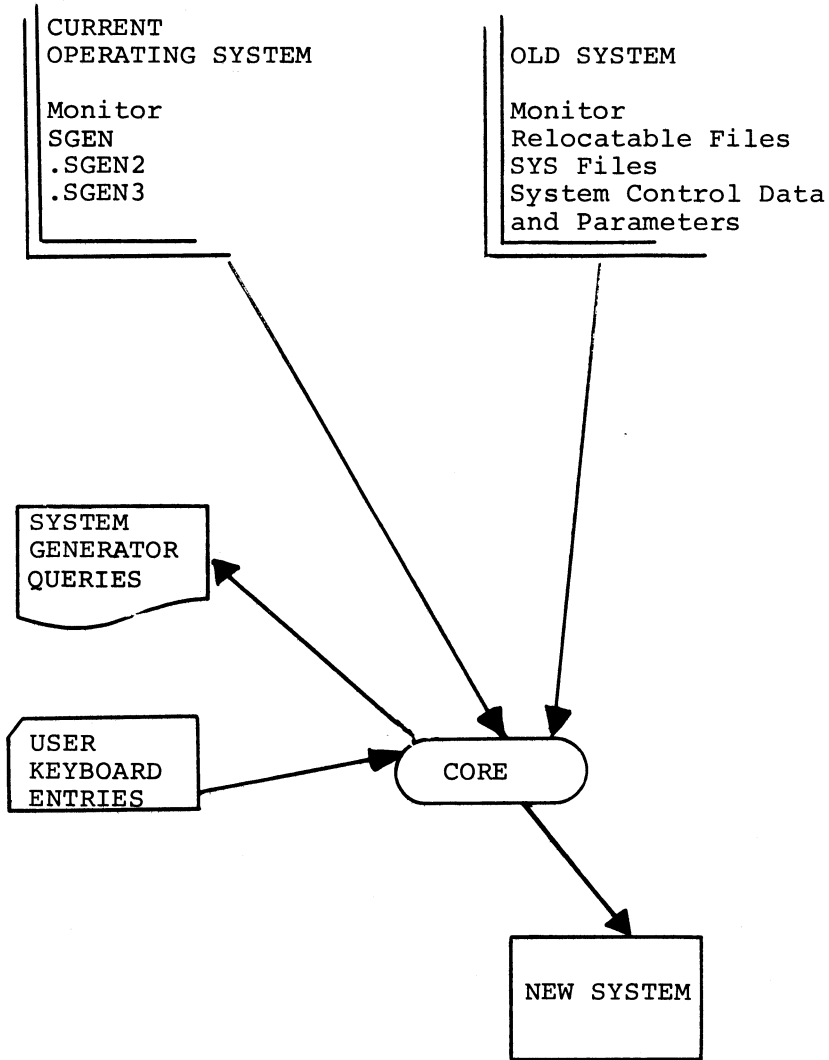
CURRENT
OPERATING SYSTEM

Monitor
SGEN
.SGEN2
.SGEN3

OLD SYSTEM

Monitor
Relocatable Files
SYS Files
System Control Data
and Parameters

SYSTEM
GENERATOR
QUERIES

USER
KEYBOARD
ENTRIES

CORE

NEW SYSTEM